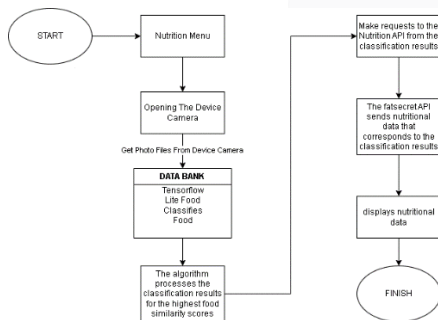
START

Nutrition Menu

Opening The Device Camera

Get Photo Files From Device Camera

DATA BANK

Tensorflow Lite Food Classifies Food

The algorithm processes the classification results for the highest food similarity scores

Make requests to the Nutrition API from the classification results

The fatsecret API sends nutritional data that corresponds to the classification results

displays nutritional data

FINISH